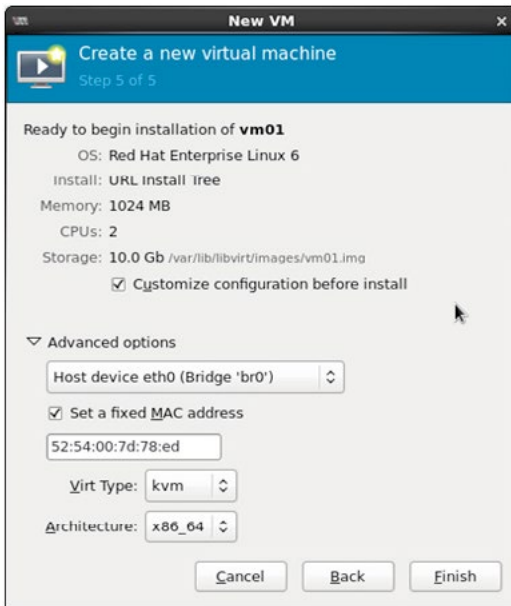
New VM

Create a new virtual machine
Step 5 of 5

Ready to begin installation of **vm01**

OS: Red Hat Enterprise Linux 6
Install: URL Install Tree
Memory: 1024 MB
CPUs: 2
Storage: 10.0 Gb /var/lib/libvirt/images/vm01.img

☑ Customize configuration before install

▽ Advanced options

Host device eth0 (Bridge 'br0')

☑ Set a fixed MAC address

52:54:00:7d:78:ed

Virt Type: kvm

Architecture: x86_64

Cancel | Back | Finish